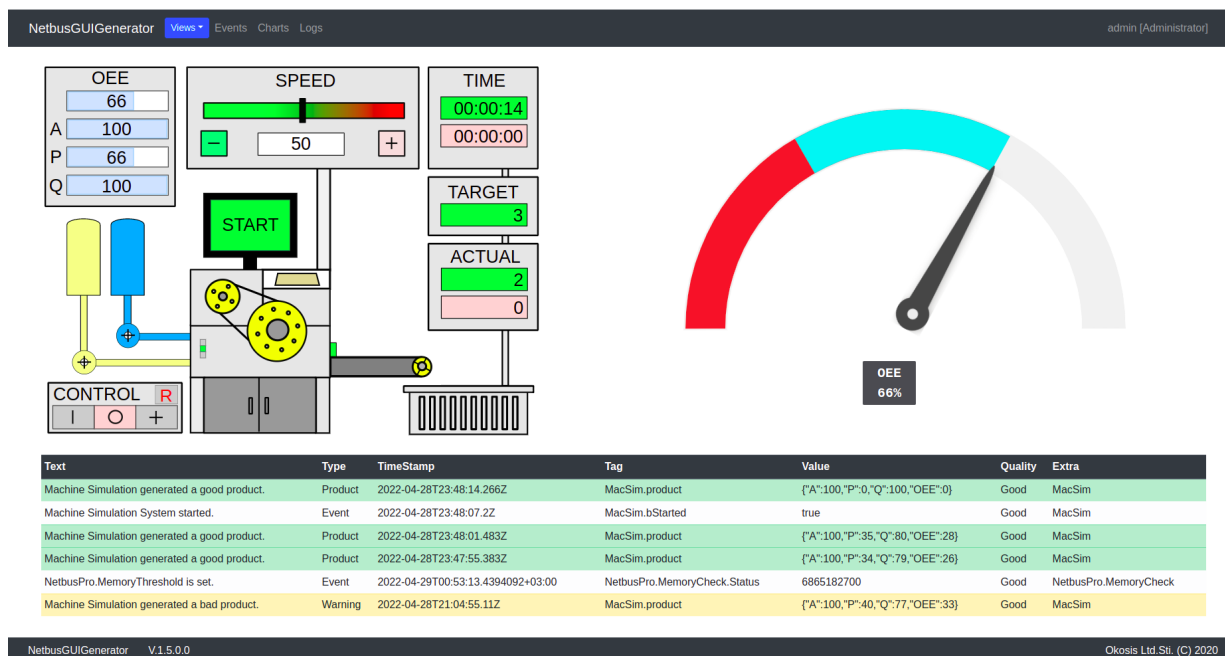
NetbusGUIGenerator Views Events Charts Logs admin [Administrator]

OEE
66
A 100
P 66
Q 100

SPEED
–
50
+

TIME
00:00:14
00:00:00

START

TARGET
3

ACTUAL
2
0

CONTROL R
I O +

OEE
66%

| Text | Type | TimeStamp | Tag | Value | Quality | Extra |
|---|---|---|---|---|---|---|
| Machine Simulation generated a good product. | Product | 2022-04-28T23:48:14.266Z | MacSim.product | {"A":100,"P":0,"Q":100,"OEE":0} | Good | MacSim |
| Machine Simulation System started. | Event | 2022-04-28T23:48:07.2Z | MacSim.bStarted | true | Good | MacSim |
| Machine Simulation generated a good product. | Product | 2022-04-28T23:48:01.483Z | MacSim.product | {"A":100,"P":35,"Q":80,"OEE":28} | Good | MacSim |
| Machine Simulation generated a good product. | Product | 2022-04-28T23:47:55.383Z | MacSim.product | {"A":100,"P":34,"Q":79,"OEE":26} | Good | MacSim |
| NetbusPro.MemoryThreshold is set. | Event | 2022-04-29T00:53:13.4394092+03:00 | NetbusPro.MemoryCheck.Status | 6865182700 | Good | NetbusPro.MemoryCheck |
| Machine Simulation generated a bad product. | Warning | 2022-04-28T21:04:55.11Z | MacSim.product | {"A":100,"P":40,"Q":77,"OEE":33} | Good | MacSim |

NetbusGUIGenerator V.1.5.0.0 Okosis Ltd.Sti. (C) 2020